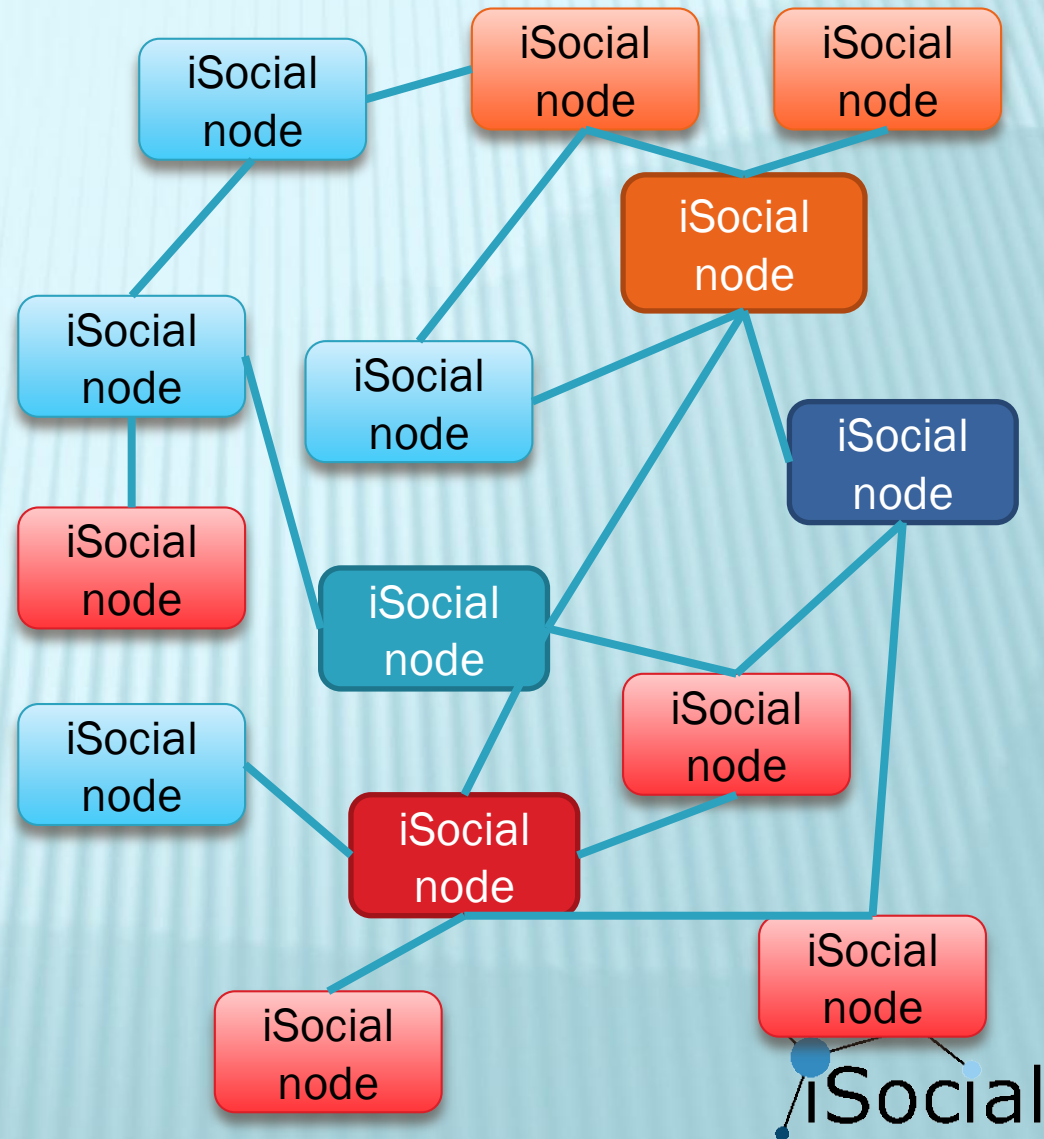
iSocial node

iSocial node

iSocial node

iSocial node

iSocial node

iSocial node

iSocial node

iSocial node

iSocial node

iSocial node

iSocial node

iSocial node

iSocial node

iSocial node

iSocial